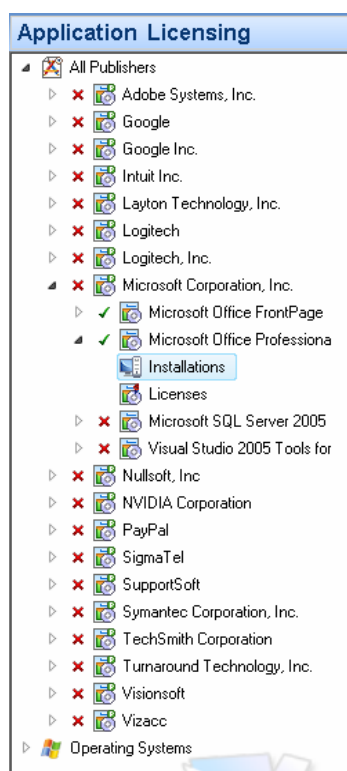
Application Licensing

All Publishers
Adobe Systems, Inc.
Google
Google Inc.
Intuit Inc.
Layton Technology, Inc.
Logitech
Logitech, Inc.
Microsoft Corporation, Inc.
Microsoft Office FrontPage
Microsoft Office Professiona
Installations
Licenses
Microsoft SQL Server 2005
Visual Studio 2005 Tools for
Nullsoft, Inc
NVIDIA Corporation
PayPal
SigmaTel
SupportSoft
Symantec Corporation, Inc.
TechSmith Corporation
Turnaround Technology, Inc.
Visionsoft
Vizacc
Operating Systems